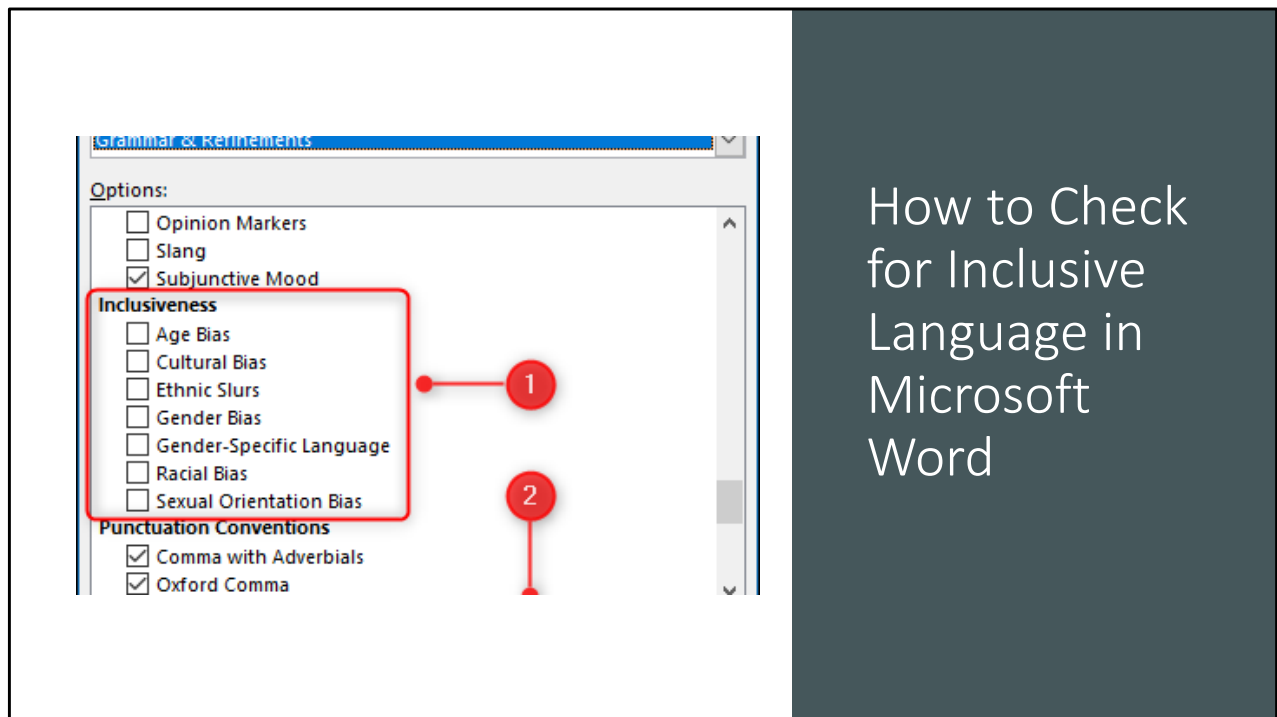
Grammar & Refinements

Options:

Opinion Markers
Slang
Subjunctive Mood

Inclusiveness
Age Bias
Cultural Bias
Ethnic Slurs
Gender Bias
Gender-Specific Language
Racial Bias
Sexual Orientation Bias

Punctuation Conventions
Comma with Adverbials
Oxford Comma

1

2

How to Check for Inclusive Language in Microsoft Word